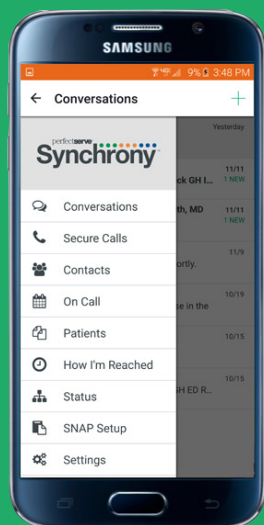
SAMSUNG

9% 3:48 PM

Conversations

+

Yesterday

perfectserve

Synchrony

Conversations

11/11

ck GH I...

1 NEW

Secure Calls

11/11

th, MD

1 NEW

Contacts

11/9

ortly.

On Call

10/19

e in the

Patients

10/15

How I'm Reached

10/15

Status

H ED R...

SNAP Setup

Settings